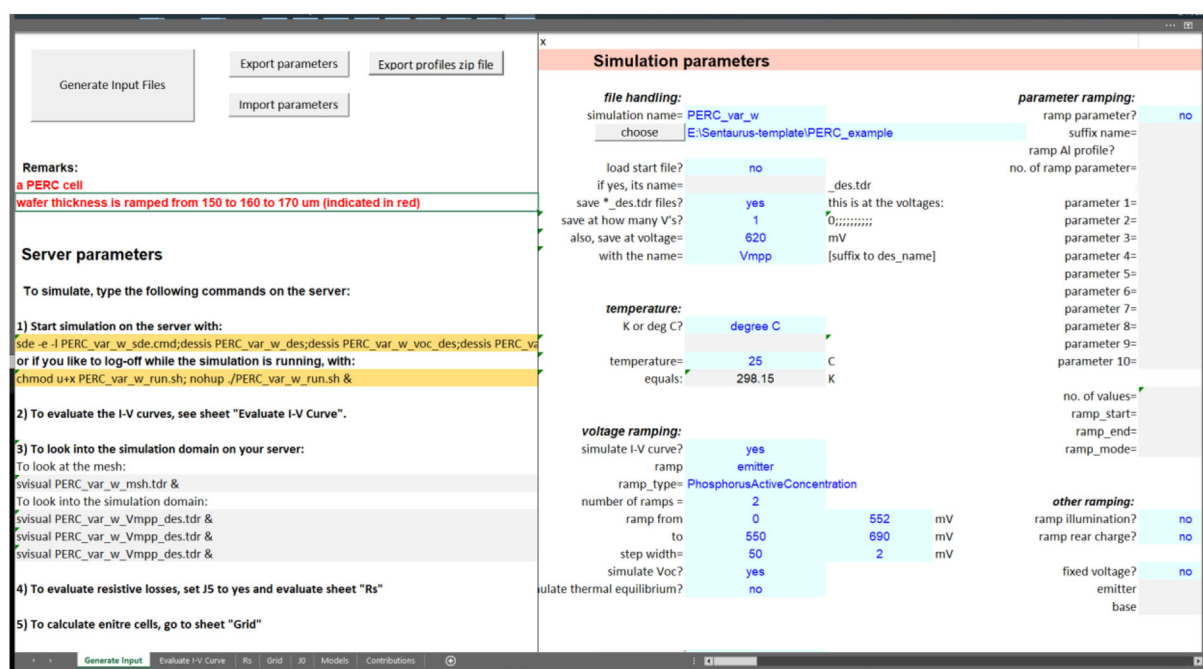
Generate Input Files

Export parameters

Export profiles zip file

Import parameters

Remarks:
a PERC cell
wafer thickness is ramped from 150 to 160 to 170 um (indicated in red)

Server parameters

To simulate, type the following commands on the server:

1) Start simulation on the server with:
sde -e -l PERC_var_w_sde.cmd;dessis PERC_var_w_des;dessis PERC_var_w_voc_des;dessis PERC_va
or if you like to log-off while the simulation is running, with:
chmod u+x PERC_var_w_run.sh; nohup ./PERC_var_w_run.sh &

2) To evaluate the I-V curves, see sheet "Evaluate I-V Curve".

3) To look into the simulation domain on your server:
To look at the mesh:
svisual PERC_var_w_msh.tdr &
To look into the simulation domain:
svisual PERC_var_w_Vmpp_des.tdr &
svisual PERC_var_w_Vmpp_des.tdr &
svisual PERC_var_w_Vmpp_des.tdr &

4) To evaluate resistive losses, set J5 to yes and evaluate sheet "Rs"

5) To calculate enitre cells, go to sheet "Grid"

x

Simulation parameters

file handling:
simulation name= PERC_var_w
choose E:\Sentaurus-template\PERC_example

load start file? no
if yes, its name= _des.tdr
save *_des.tdr files? yes this is at the voltages:
save at how many V's? 1 0;;;;;;;;;;
also, save at voltage= 620 mV
with the name= Vmpp [suffix to des_name]

temperature:
K or deg C? degree C

temperature= 25 C
equals: 298.15 K

voltage ramping:
simulate I-V curve? yes
ramp emitter
ramp_type= PhosphorusActiveConcentration
number of ramps = 2
ramp from 0 552 mV
to 550 690 mV
step width= 50 2 mV
simulate Voc? yes
ulate thermal equilibrium? no

parameter ramping:
ramp parameter? no
suffix name=
ramp Al profile?
no. of ramp parameter=

parameter 1=
parameter 2=
parameter 3=
parameter 4=
parameter 5=
parameter 6=
parameter 7=
parameter 8=
parameter 9=
parameter 10=

no. of values=
ramp_start=
ramp_end=
ramp_mode=

other ramping:
ramp illumination? no
ramp rear charge? no

fixed voltage? no
emitter
base

Generate Input | Evaluate I-V Curve | Rs | Grid | J0 | Models | Contributions